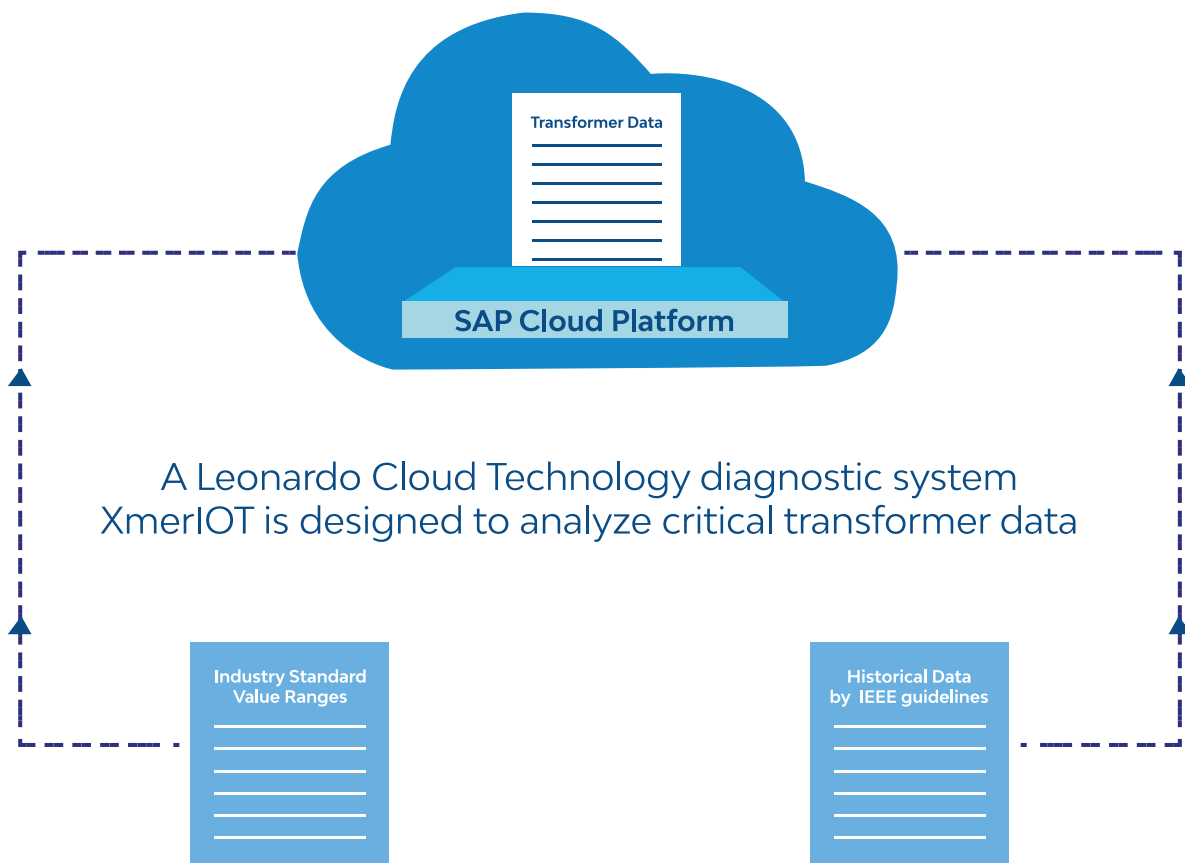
Transformer Data

SAP Cloud Platform

A Leonardo Cloud Technology diagnostic system XmerIOT is designed to analyze critical transformer data

Industry Standard Value Ranges

Historical Data by IEEE guidelines